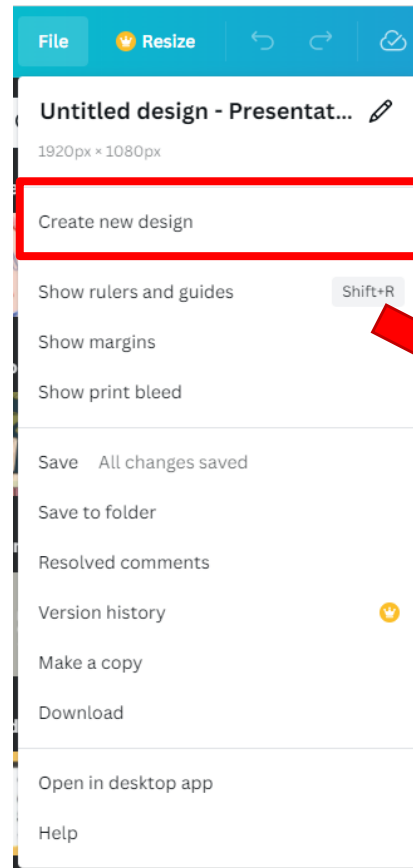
File Resize

Untitled design - Presentat...

1920px × 1080px

Create new design

Show rulers and guides Shift+R

Show margins

Show print bleed

Save All changes saved

Save to folder

Resolved comments

Version history

Make a copy

Download

Open in desktop app

Help